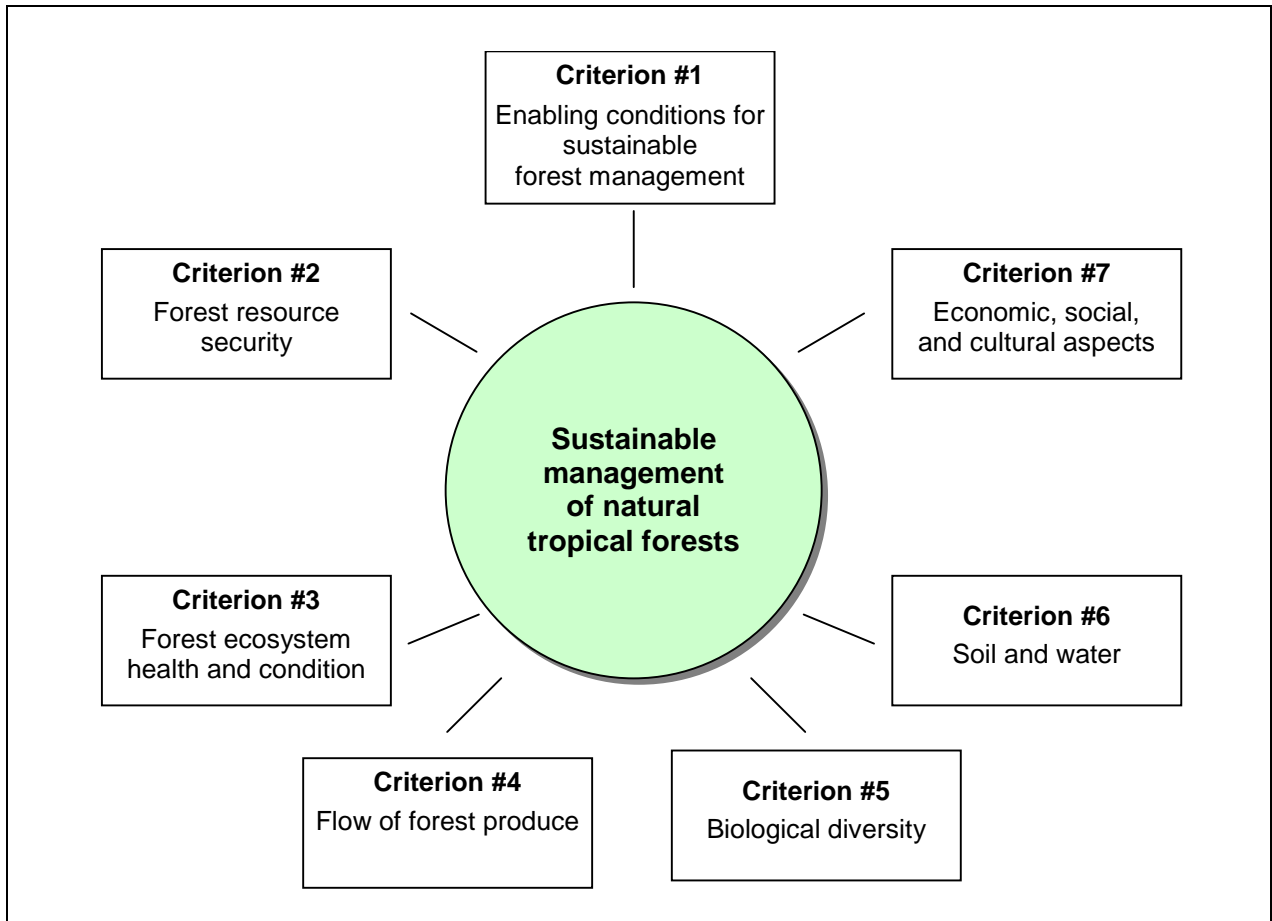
**Criterion #1**
Enabling conditions for sustainable forest management

**Criterion #2**
Forest resource security

**Criterion #7**
Economic, social, and cultural aspects

**Sustainable management of natural tropical forests**

**Criterion #3**
Forest ecosystem health and condition

**Criterion #6**
Soil and water

**Criterion #4**
Flow of forest produce

**Criterion #5**
Biological diversity